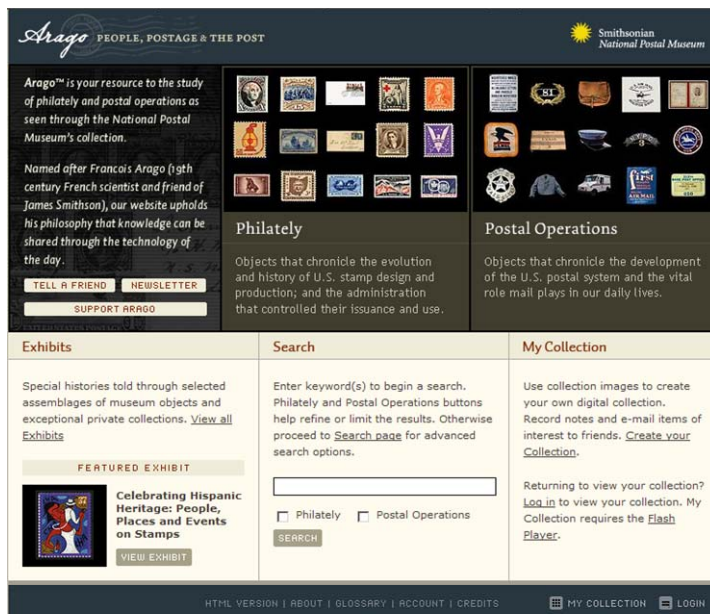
Arago PEOPLE, POSTAGE & THE POST

Smithsonian National Postal Museum

Arago™ is your resource to the study of philately and postal operations as seen through the National Postal Museum's collection.

Named after Francois Arago (19th century French scientist and friend of James Smithson), our website upholds his philosophy that knowledge can be shared through the technology of the day.

TELL A FRIEND NEWSLETTER

SUPPORT ARAGO

Philately

Objects that chronicle the evolution and history of U.S. stamp design and production; and the administration that controlled their issuance and use.

Postal Operations

Objects that chronicle the development of the U.S. postal system and the vital role mail plays in our daily lives.

Exhibits

Special histories told through selected assemblages of museum objects and exceptional private collections. View all Exhibits

FEATURED EXHIBIT

Celebrating Hispanic Heritage: People, Places and Events on Stamps

VIEW EXHIBIT

Search

Enter keyword(s) to begin a search. Philately and Postal Operations buttons help refine or limit the results. Otherwise proceed to Search page for advanced search options.

Philately Postal Operations

SEARCH

My Collection

Use collection images to create your own digital collection. Record notes and e-mail items of interest to friends. Create your Collection.

Returning to view your collection? Log in to view your collection. My Collection requires the Flash Player.

HTML VERSION | ABOUT | GLOSSARY | ACCOUNT | CREDITS MY COLLECTION LOGIN